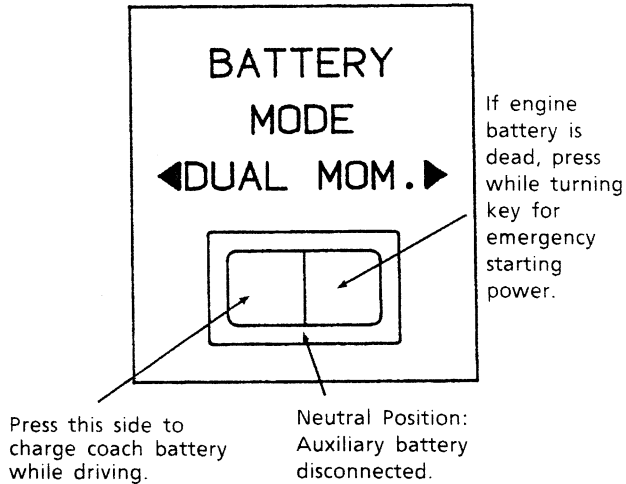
BATTERY
MODE
◀DUAL MOM.▶

If engine battery is dead, press while turning key for emergency starting power.

Press this side to charge coach battery while driving.

Neutral Position: Auxiliary battery disconnected.